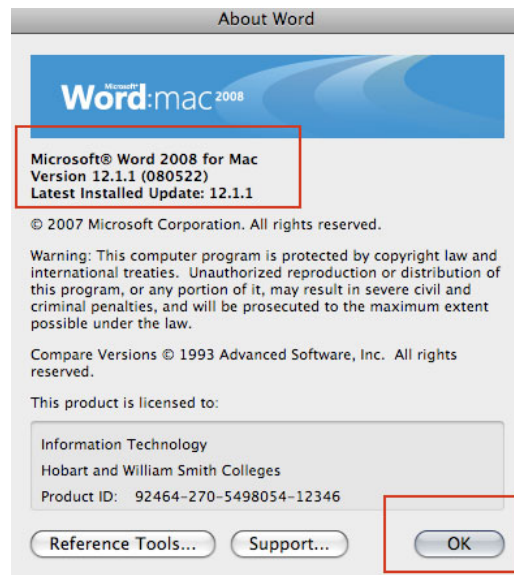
About Word

Microsoft Word:mac 2008

Microsoft® Word 2008 for Mac
Version 12.1.1 (080522)
Latest Installed Update: 12.1.1

© 2007 Microsoft Corporation. All rights reserved.

Warning: This computer program is protected by copyright law and international treaties. Unauthorized reproduction or distribution of this program, or any portion of it, may result in severe civil and criminal penalties, and will be prosecuted to the maximum extent possible under the law.

Compare Versions © 1993 Advanced Software, Inc. All rights reserved.

This product is licensed to:

Information Technology
Hobart and William Smith Colleges
Product ID: 92464-270-5498054-12346

Reference Tools...
Support...
OK